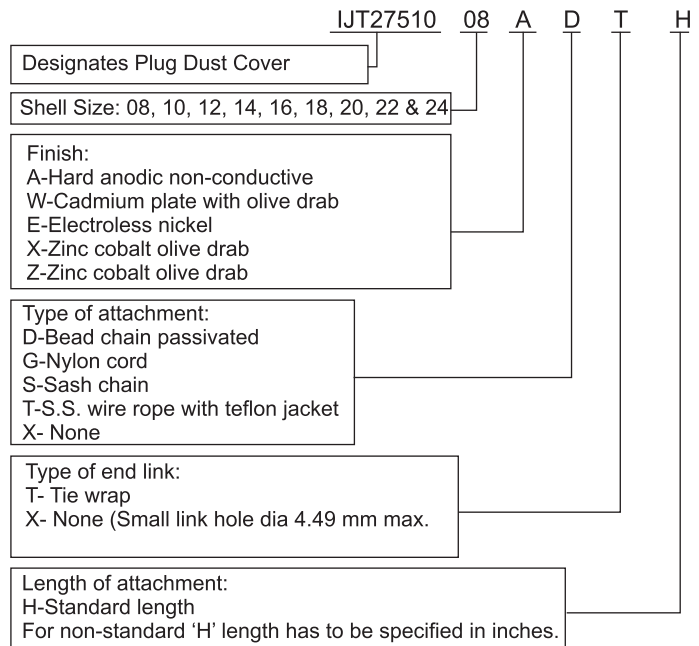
IJT27510 08 A D T H

Designates Plug Dust Cover

Shell Size: 08, 10, 12, 14, 16, 18, 20, 22 & 24

Finish:
A-Hard anodic non-conductive
W-Cadmium plate with olive drab
E-Electroless nickel
X-Zinc cobalt olive drab
Z-Zinc cobalt olive drab

Type of attachment:
D-Bead chain passivated
G-Nylon cord
S-Sash chain
T-S.S. wire rope with teflon jacket
X- None

Type of end link:
T- Tie wrap
X- None (Small link hole dia 4.49 mm max.

Length of attachment:
H-Standard length
For non-standard 'H' length has to be specified in inches.